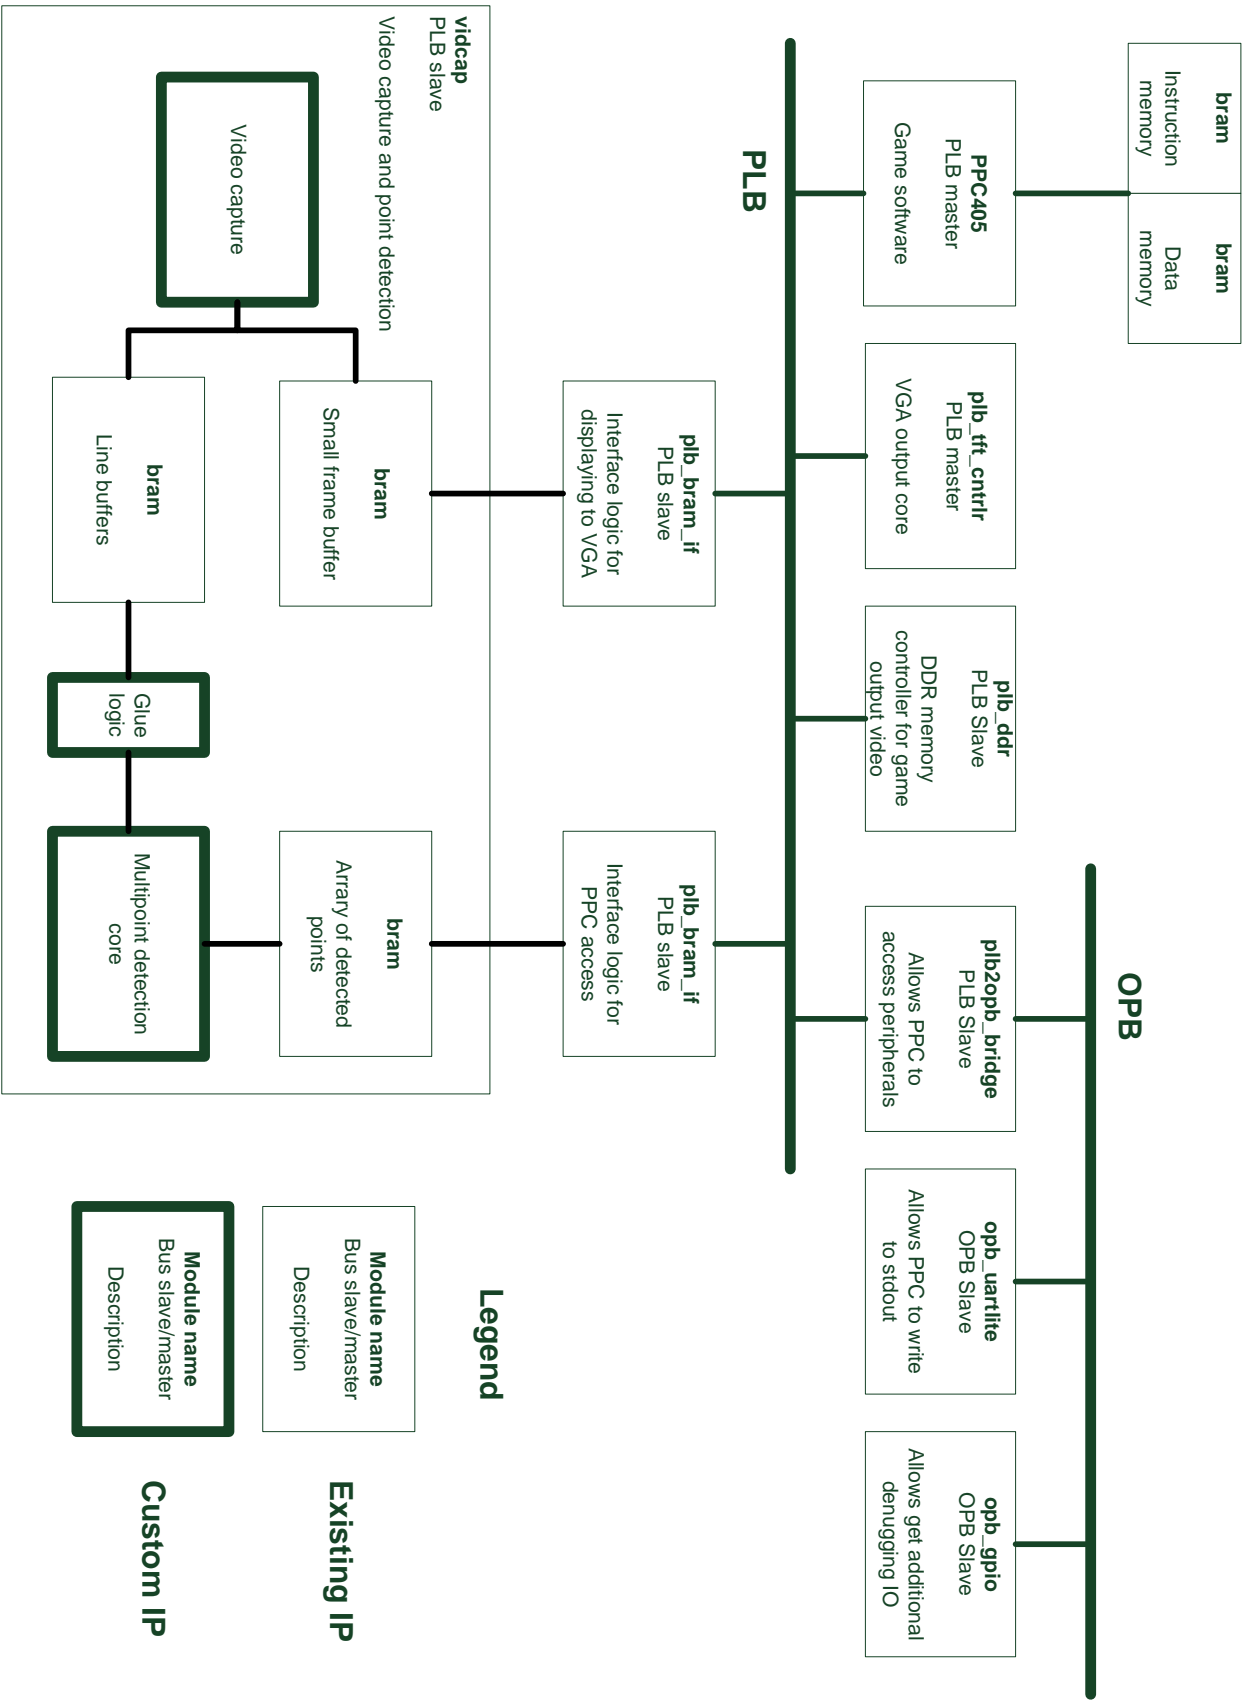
bram
Instruction memory

bram
Data memory

PLB

PPC405
PLB master
Game software

plb_tft_cntlr
PLB master
VGA output core

plb_ddr
PLB Slave
DDR memory controller for game output video

OPB

plb2opb_bridge
PLB Slave
Allows PPC to access peripherals

opb_uartlite
OPB Slave
Allows PPC to write to stdout

opb_gpio
OPB Slave
Allows get additional denugging IO

vidcap
PLB slave
Video capture and point detection

Video capture

bram
Small frame buffer

bram
Line buffers

Glue logic

Multipoint detection core

bram
Arrary of detected points

plb_bram_if
PLB slave
Interface logic for displaying to VGA

plb_bram_if
PLB slave
Interface logic for PPC access

Legend

Module name
Bus slave/master
Description

Existing IP

Module name
Bus slave/master
Description

Custom IP